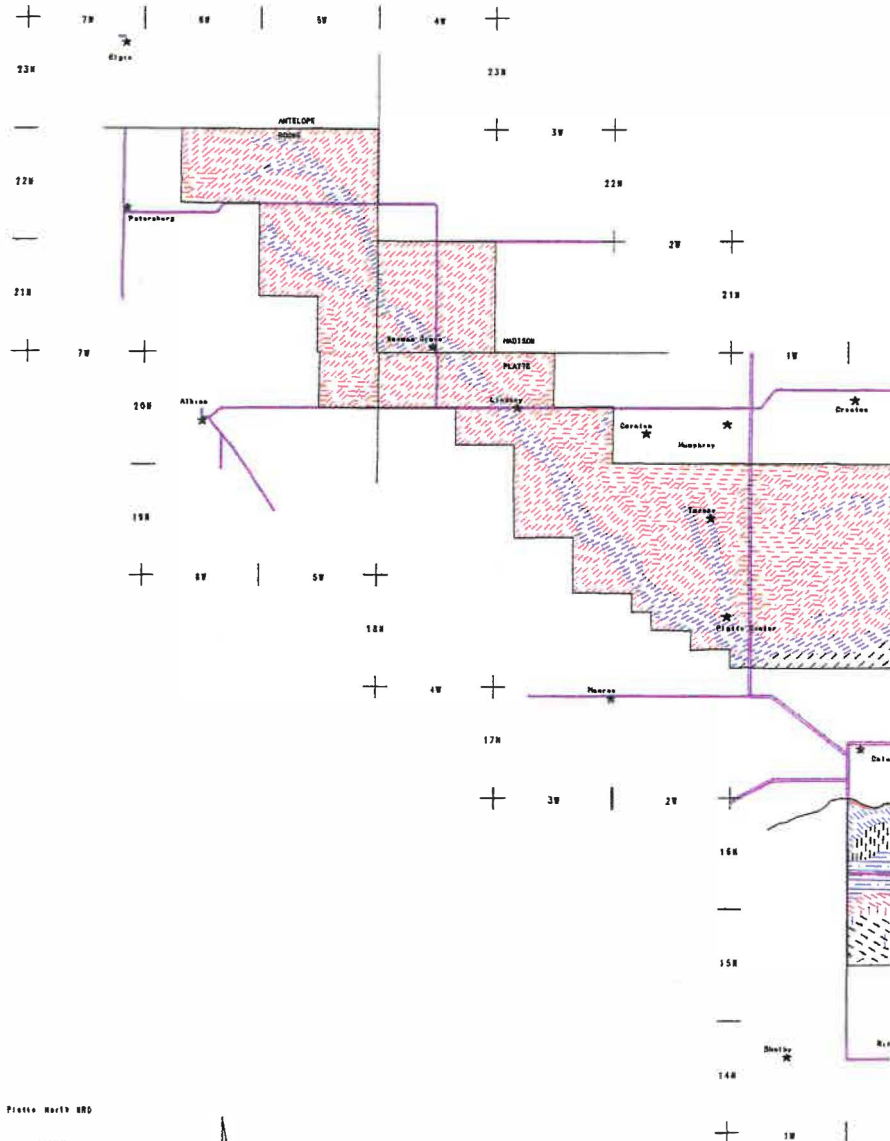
7W
6W
5W
4W
23N
Elgin
23N
ANTELOPE
BOONE
3W
22N
22N
Petersburg
2W
21N
21N
Newman Grove
MADISON
7W
PLATTE
1W
20N
Albion
Lindsay
Cornlea
Creston
Humphrey
19N
Tarnov
6W
5W
18N
Platte Center
4W
Monroe
17N
Colu
3W
2W
16N
15N
Shelby
14N
1W
Platte North NRD